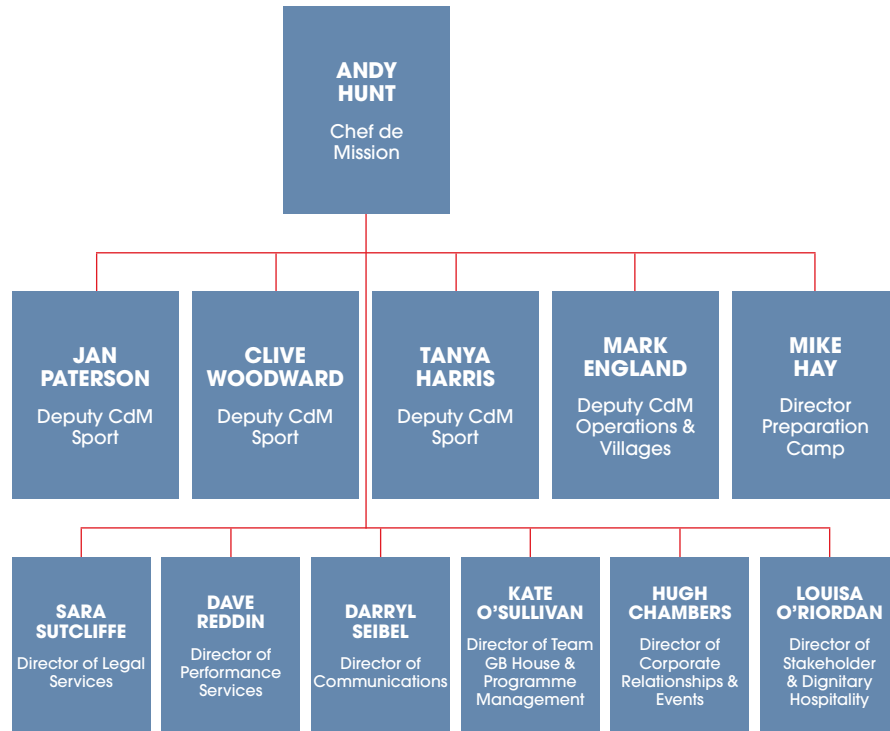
ANDY HUNT
Chef de Mission

JAN PATERSON
Deputy CdM Sport

CLIVE WOODWARD
Deputy CdM Sport

TANYA HARRIS
Deputy CdM Sport

MARK ENGLAND
Deputy CdM Operations & Villages

MIKE HAY
Director Preparation Camp

SARA SUTCLIFFE
Director of Legal Services

DAVE REDDIN
Director of Performance Services

DARRYL SEIBEL
Director of Communications

KATE O'SULLIVAN
Director of Team GB House & Programme Management

HUGH CHAMBERS
Director of Corporate Relationships & Events

LOUISA O'RIORDAN
Director of Stakeholder & Dignitary Hospitality